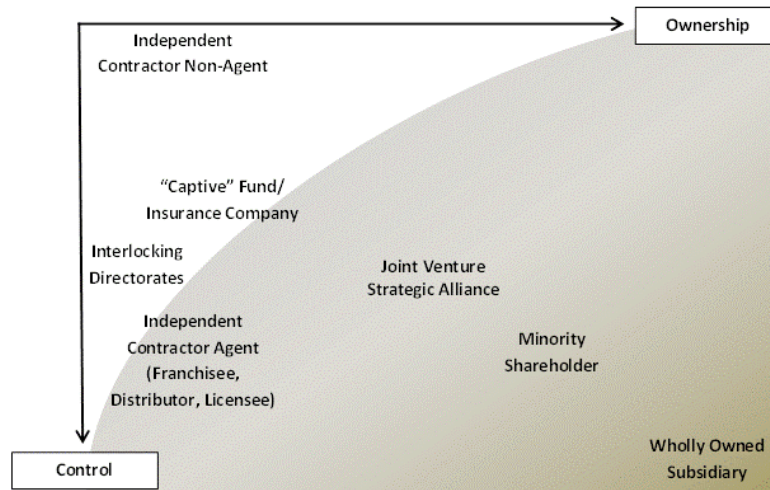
Ownership

Independent Contractor Non-Agent

"Captive" Fund/ Insurance Company

Interlocking Directorates

Joint Venture Strategic Alliance

Independent Contractor Agent (Franchisee, Distributor, Licensee)

Minority Shareholder

Wholly Owned Subsidiary

Control